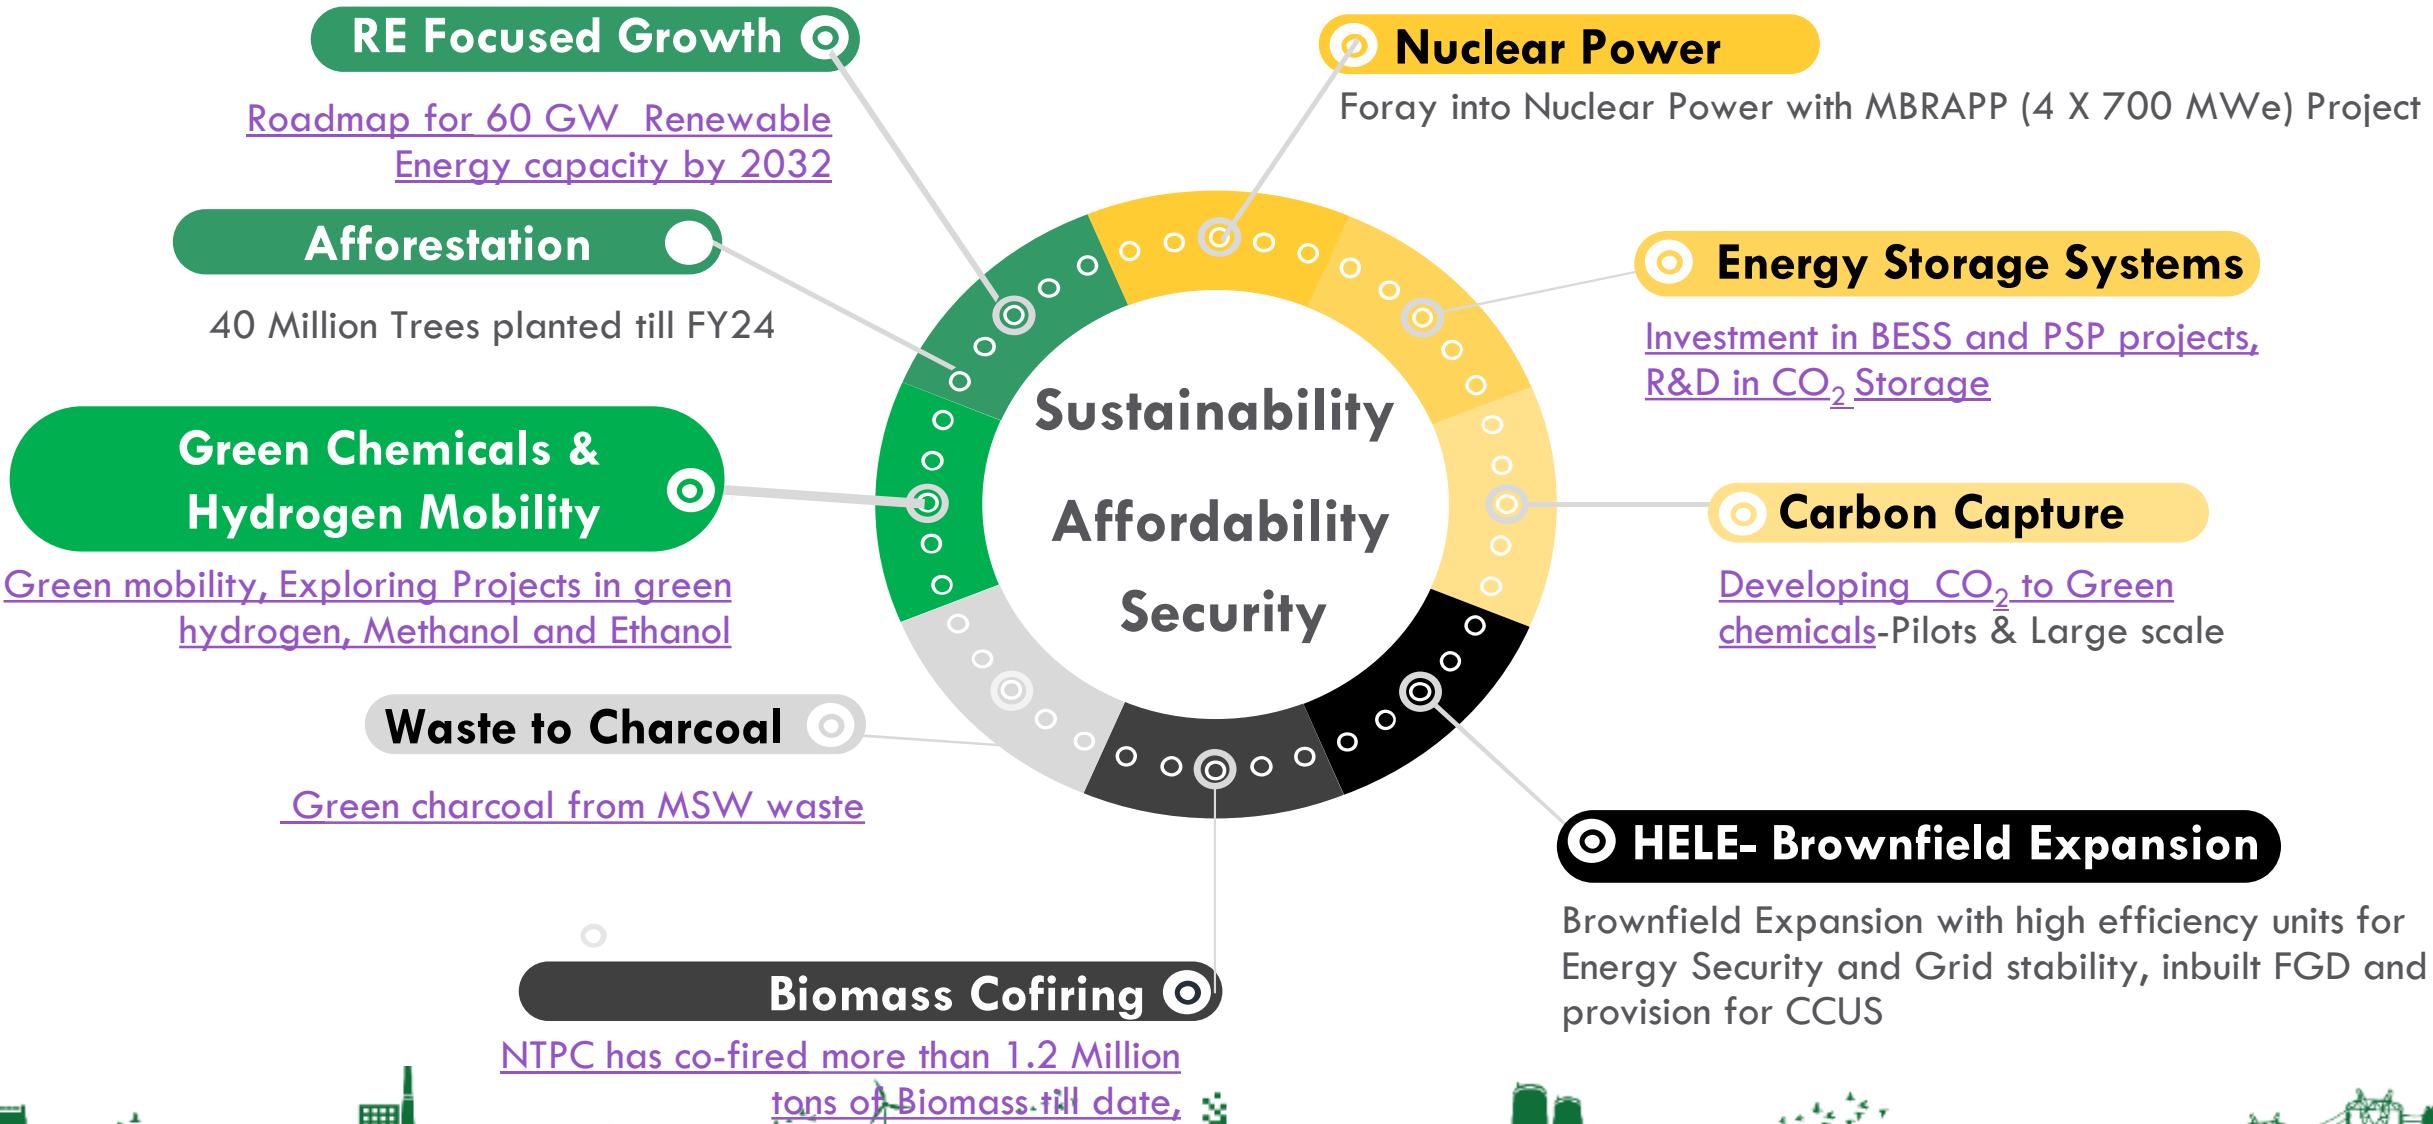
RE Focused Growth

Roadmap for 60 GW Renewable Energy capacity by 2032

Afforestation

40 Million Trees planted till FY24

Green Chemicals & Hydrogen Mobility

Green mobility, Exploring Projects in green hydrogen, Methanol and Ethanol

Waste to Charcoal

Green charcoal from MSW waste

Biomass Cofiring

NTPC has co-fired more than 1.2 Million tons of Biomass till date,

Nuclear Power

Foray into Nuclear Power with MBRAPP (4 X 700 MWe) Project

Energy Storage Systems

Investment in BESS and PSP projects, R&D in $CO_2$ Storage

Carbon Capture

Developing $CO_2$ to Green chemicals-Pilots & Large scale

HELE- Brownfield Expansion

Brownfield Expansion with high efficiency units for Energy Security and Grid stability, inbuilt FGD and provision for CCUS

Sustainability

Affordability

Security